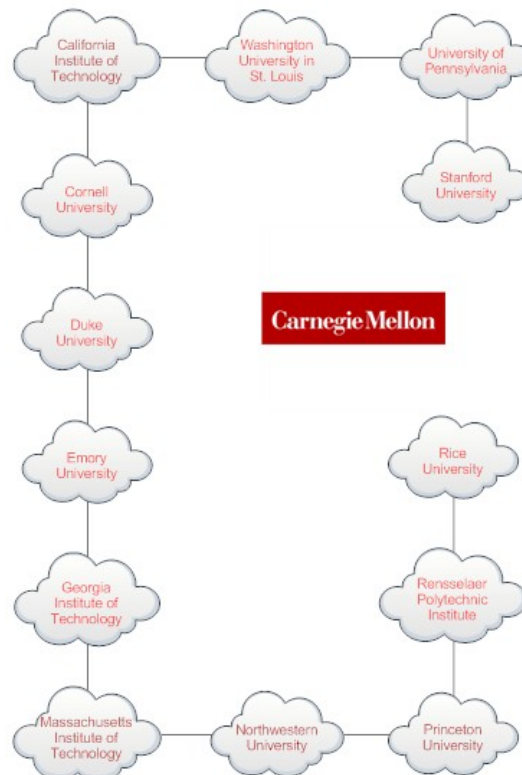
California Institute of Technology

Washington University in St. Louis

University of Pennsylvania

Stanford University

Cornell University

Duke University

Carnegie Mellon

Emory University

Rice University

Georgia Institute of Technology

Rensselaer Polytechnic Institute

Massachusetts Institute of Technology

Northwestern University

Princeton University